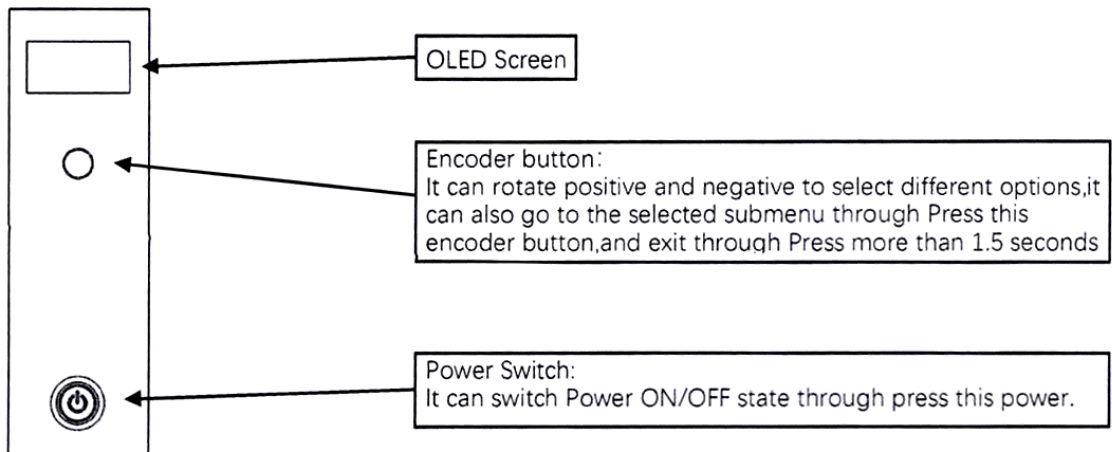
OLED Screen

Encoder button:
It can rotate positive and negative to select different options,it can also go to the selected submenu through Press this encoder button,and exit through Press more than 1.5 seconds

Power Switch:
It can switch Power ON/OFF state through press this power.